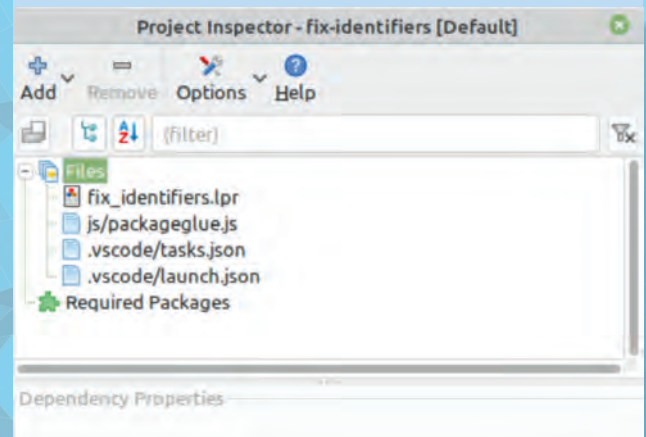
Project Inspector - fix-identifiers [Default]

Add Remove Options Help

(filter)

Files
fix_identifiers.lpr
js/packageglue.js
.vscode/tasks.json
.vscode/launch.json
Required Packages

Dependency Properties